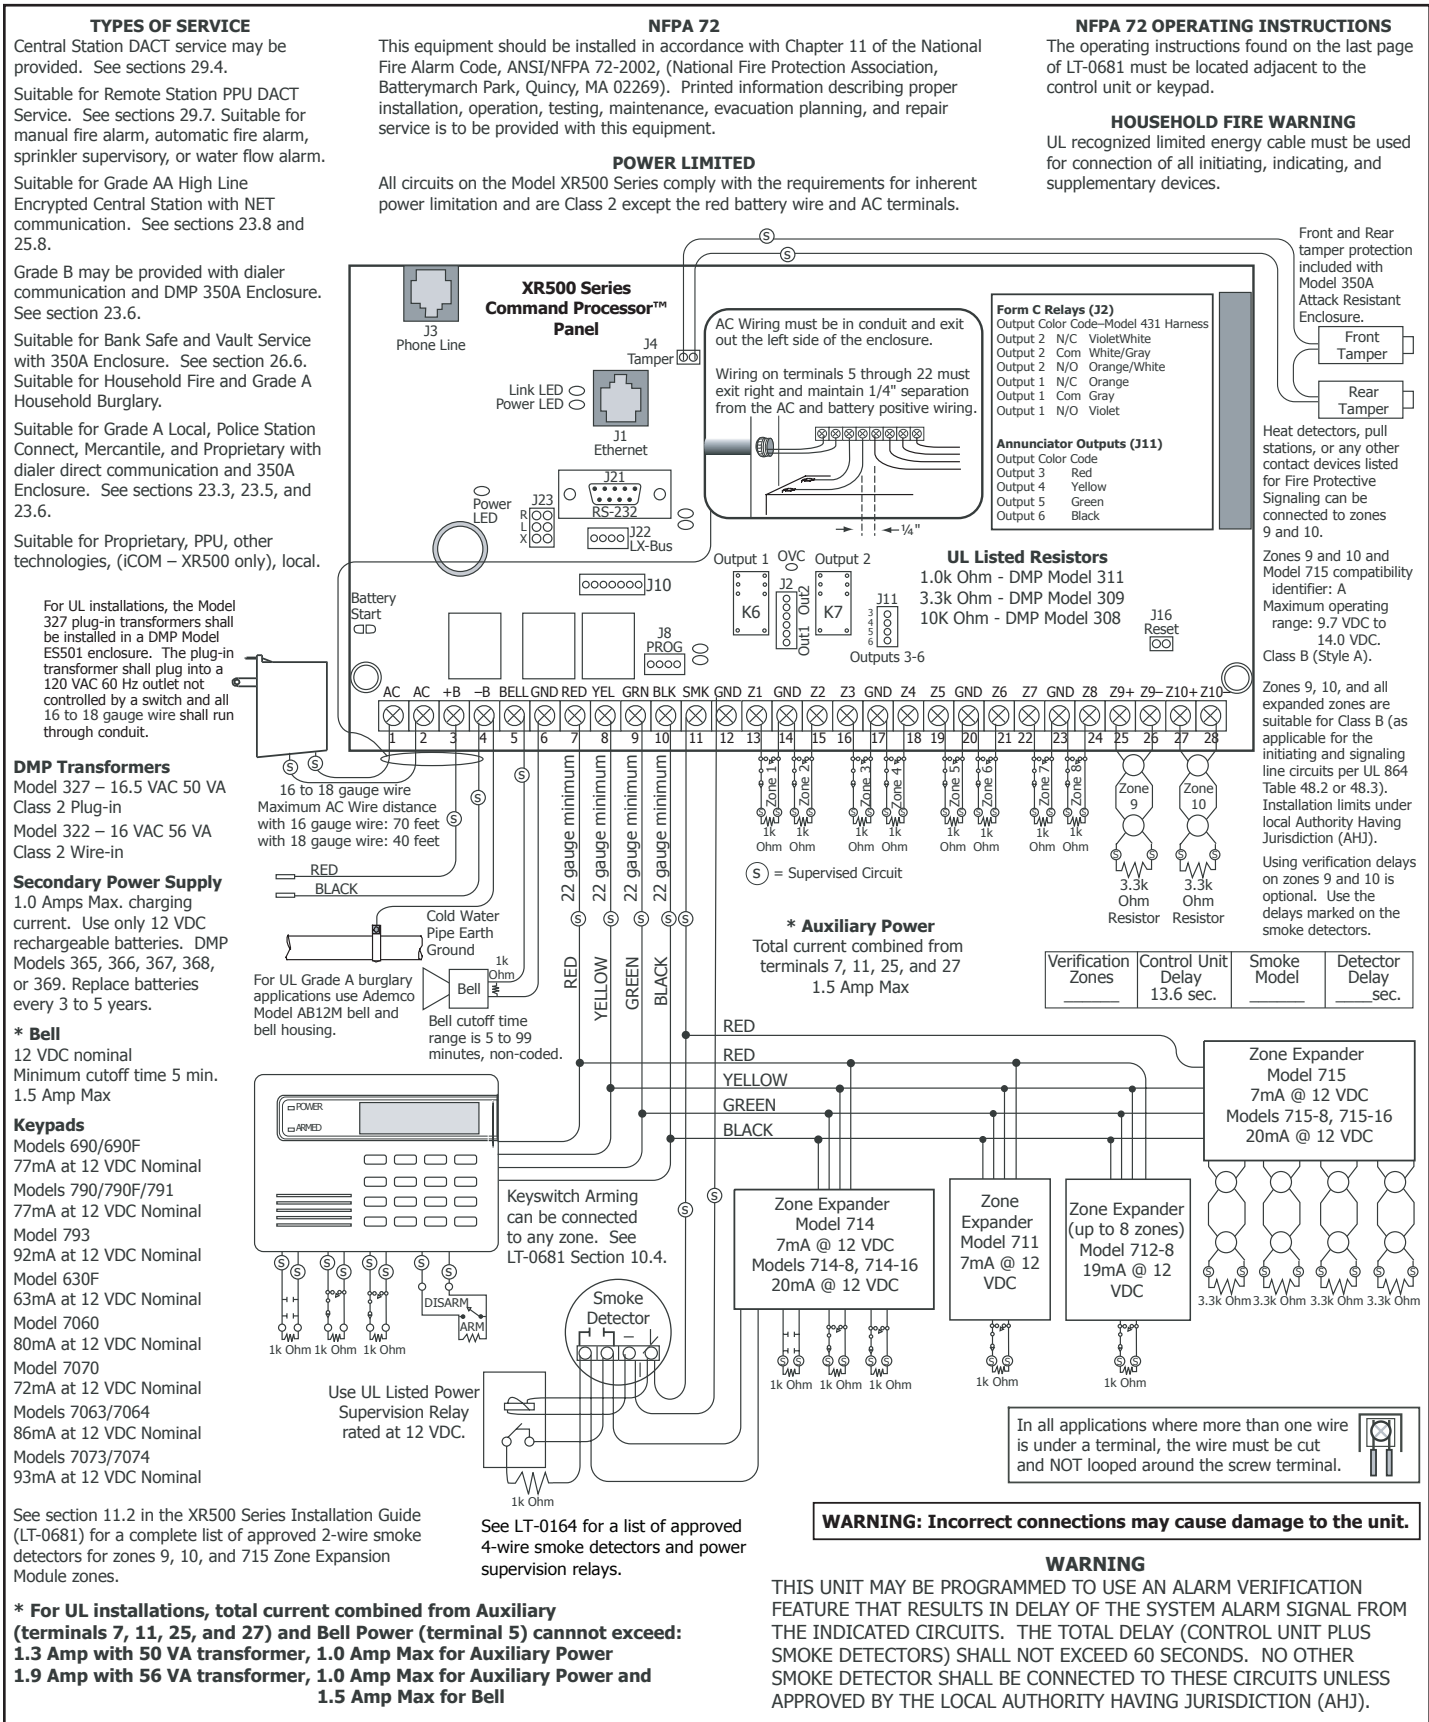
TYPES OF SERVICE

Central Station DACT service may be provided. See sections 29.4.

Suitable for Remote Station PPU DACT Service. See sections 29.7. Suitable for manual fire alarm, automatic fire alarm, sprinkler supervisory, or water flow alarm.

Suitable for Grade AA High Line Encrypted Central Station with NET communication. See sections 23.8 and 25.8.

Grade B may be provided with dialer communication and DMP 350A Enclosure. See section 23.6.

Suitable for Bank Safe and Vault Service with 350A Enclosure. See section 26.6. Suitable for Household Fire and Grade A Household Burglary.

Suitable for Grade A Local, Police Station Connect, Mercantile, and Proprietary with dialer direct communication and 350A Enclosure. See sections 23.3, 23.5, and 23.6.

Suitable for Proprietary, PPU, other technologies, (iCOM – XR500 only), local.

NFPA 72

This equipment should be installed in accordance with Chapter 11 of the National Fire Alarm Code, ANSI/NFPA 72-2002, (National Fire Protection Association, Batterymarch Park, Quincy, MA 02269). Printed information describing proper installation, operation, testing, maintenance, evacuation planning, and repair service is to be provided with this equipment.

POWER LIMITED

All circuits on the Model XR500 Series comply with the requirements for inherent power limitation and are Class 2 except the red battery wire and AC terminals.

NFPA 72 OPERATING INSTRUCTIONS

The operating instructions found on the last page of LT-0681 must be located adjacent to the control unit or keypad.

HOUSEHOLD FIRE WARNING

UL recognized limited energy cable must be used for connection of all initiating, indicating, and supplementary devices.

Front and Rear tamper protection included with Model 350A Attack Resistant Enclosure.

Front Tamper

Rear Tamper

XR500 Series Command Processor™ Panel

J3 Phone Line

J4 Tamper

Link LED
Power LED

J1 Ethernet

AC Wiring must be in conduit and exit out the left side of the enclosure.

Wiring on terminals 5 through 22 must exit right and maintain 1/4" separation from the AC and battery positive wiring.

¼"

Form C Relays (J2)
Output Color Code–Model 431 Harness
Output 2 N/C VioletWhite
Output 2 Com White/Gray
Output 2 N/O Orange/White
Output 1 N/C Orange
Output 1 Com Gray
Output 1 N/O Violet

Annunciator Outputs (J11)
Output Color Code
Output 3 Red
Output 4 Yellow
Output 5 Green
Output 6 Black

Power LED

J23 R L X

J21 RS-232

J22 LX-Bus

J10

Battery Start

Output 1 OVC Output 2

K6 J2 Out2 Out1 K7

J11 3 4 5 6

Outputs 3-6

J8 PROG

UL Listed Resistors
1.0k Ohm - DMP Model 311
3.3k Ohm - DMP Model 309
10K Ohm - DMP Model 308

J16 Reset

Heat detectors, pull stations, or any other contact devices listed for Fire Protective Signaling can be connected to zones 9 and 10.

Zones 9 and 10 and Model 715 compatibility identifier: A
Maximum operating range: 9.7 VDC to 14.0 VDC.
Class B (Style A).

Zones 9, 10, and all expanded zones are suitable for Class B (as applicable for the initiating and signaling line circuits per UL 864 Table 48.2 or 48.3). Installation limits under local Authority Having Jurisdiction (AHJ).

Using verification delays on zones 9 and 10 is optional. Use the delays marked on the smoke detectors.

AC AC +B –B BELL GND RED YEL GRN BLK SMK GND Z1 GND Z2 Z3 GND Z4 Z5 GND Z6 Z7 GND Z8 Z9+ Z9– Z10+ Z10–

1 2 3 4 5 6 7 8 9 10 11 12 13 14 15 16 17 18 19 20 21 22 23 24 25 26 27 28

For UL installations, the Model 327 plug-in transformers shall be installed in a DMP Model ES501 enclosure. The plug-in transformer shall plug into a 120 VAC 60 Hz outlet not controlled by a switch and all 16 to 18 gauge wire shall run through conduit.

16 to 18 gauge wire
Maximum AC Wire distance with 16 gauge wire: 70 feet with 18 gauge wire: 40 feet

22 gauge minimum
22 gauge minimum
22 gauge minimum
22 gauge minimum

Zone 1 Zone 2 Zone 3 Zone 4 Zone 5 Zone 6 Zone 7 Zone 8

1k Ohm 1k Ohm 1k Ohm 1k Ohm 1k Ohm 1k Ohm 1k Ohm 1k Ohm

Zone 9 Zone 10

3.3k Ohm Resistor 3.3k Ohm Resistor

S = Supervised Circuit

DMP Transformers
Model 327 – 16.5 VAC 50 VA Class 2 Plug-in
Model 322 – 16 VAC 56 VA Class 2 Wire-in

RED
BLACK

Secondary Power Supply
1.0 Amps Max. charging current. Use only 12 VDC rechargeable batteries. DMP Models 365, 366, 367, 368, or 369. Replace batteries every 3 to 5 years.

Cold Water Pipe Earth Ground

For UL Grade A burglary applications use Ademco Model AB12M bell and bell housing.

Bell 1k Ohm

Bell cutoff time range is 5 to 99 minutes, non-coded.

RED YELLOW GREEN BLACK

* Auxiliary Power
Total current combined from terminals 7, 11, 25, and 27
1.5 Amp Max

| Verification Zones | Control Unit Delay | Smoke Model | Detector Delay |
|---|---|---|---|
| ______ | 13.6 sec. | ______ | ____sec. |

* Bell
12 VDC nominal
Minimum cutoff time 5 min.
1.5 Amp Max

Keypads
Models 690/690F
77mA at 12 VDC Nominal
Models 790/790F/791
77mA at 12 VDC Nominal
Model 793
92mA at 12 VDC Nominal
Model 630F
63mA at 12 VDC Nominal
Model 7060
80mA at 12 VDC Nominal
Model 7070
72mA at 12 VDC Nominal
Models 7063/7064
86mA at 12 VDC Nominal
Models 7073/7074
93mA at 12 VDC Nominal

POWER
ARMED

RED
RED
YELLOW
GREEN
BLACK

Zone Expander Model 715 7mA @ 12 VDC Models 715-8, 715-16 20mA @ 12 VDC

Keyswitch Arming can be connected to any zone. See LT-0681 Section 10.4.

Zone Expander Model 714 7mA @ 12 VDC Models 714-8, 714-16 20mA @ 12 VDC

Zone Expander Model 711 7mA @ 12 VDC

Zone Expander (up to 8 zones) Model 712-8 19mA @ 12 VDC

3.3k Ohm 3.3k Ohm 3.3k Ohm 3.3k Ohm

DISARM ARM

1k Ohm 1k Ohm 1k Ohm

Smoke Detector + –

1k Ohm 1k Ohm 1k Ohm

1k Ohm

1k Ohm

Use UL Listed Power Supervision Relay rated at 12 VDC.

1k Ohm

In all applications where more than one wire is under a terminal, the wire must be cut and NOT looped around the screw terminal.

See section 11.2 in the XR500 Series Installation Guide (LT-0681) for a complete list of approved 2-wire smoke detectors for zones 9, 10, and 715 Zone Expansion Module zones.

See LT-0164 for a list of approved 4-wire smoke detectors and power supervision relays.

WARNING: Incorrect connections may cause damage to the unit.

* For UL installations, total current combined from Auxiliary (terminals 7, 11, 25, and 27) and Bell Power (terminal 5) cannot exceed:
1.3 Amp with 50 VA transformer, 1.0 Amp Max for Auxiliary Power
1.9 Amp with 56 VA transformer, 1.0 Amp Max for Auxiliary Power and 1.5 Amp Max for Bell

WARNING

THIS UNIT MAY BE PROGRAMMED TO USE AN ALARM VERIFICATION FEATURE THAT RESULTS IN DELAY OF THE SYSTEM ALARM SIGNAL FROM THE INDICATED CIRCUITS. THE TOTAL DELAY (CONTROL UNIT PLUS SMOKE DETECTORS) SHALL NOT EXCEED 60 SECONDS. NO OTHER SMOKE DETECTOR SHALL BE CONNECTED TO THESE CIRCUITS UNLESS APPROVED BY THE LOCAL AUTHORITY HAVING JURISDICTION (AHJ).